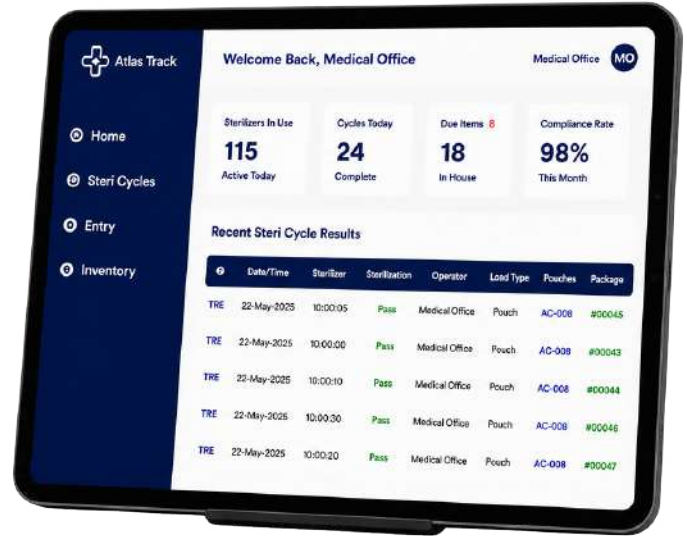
Atlas Track

Home
Steri Cycles
Entry
Inventory

Welcome Back, Medical Office

Medical Office MO

Sterilizers In Use
115
Active Today

Cycles Today
24
Complete

Due Items 8
18
In House

Compliance Rate
98%
This Month

Recent Steri Cycle Results

| | Date/Time | Sterilizer | Sterilization | Operator | Load Type | Pouches | Package |
|---|---|---|---|---|---|---|---|
| TRE | 22-May-2025 | 10:00:05 | Pass | Medical Office | Pouch | AC-008 | #00045 |
| TRE | 22-May-2025 | 10:00:00 | Pass | Medical Office | Pouch | AC-008 | #00043 |
| TRE | 22-May-2025 | 10:00:10 | Pass | Medical Office | Pouch | AC-008 | #00044 |
| TRE | 22-May-2025 | 10:00:30 | Pass | Medical Office | Pouch | AC-008 | #00046 |
| TRE | 22-May-2025 | 10:00:20 | Pass | Medical Office | Pouch | AC-008 | #00047 |